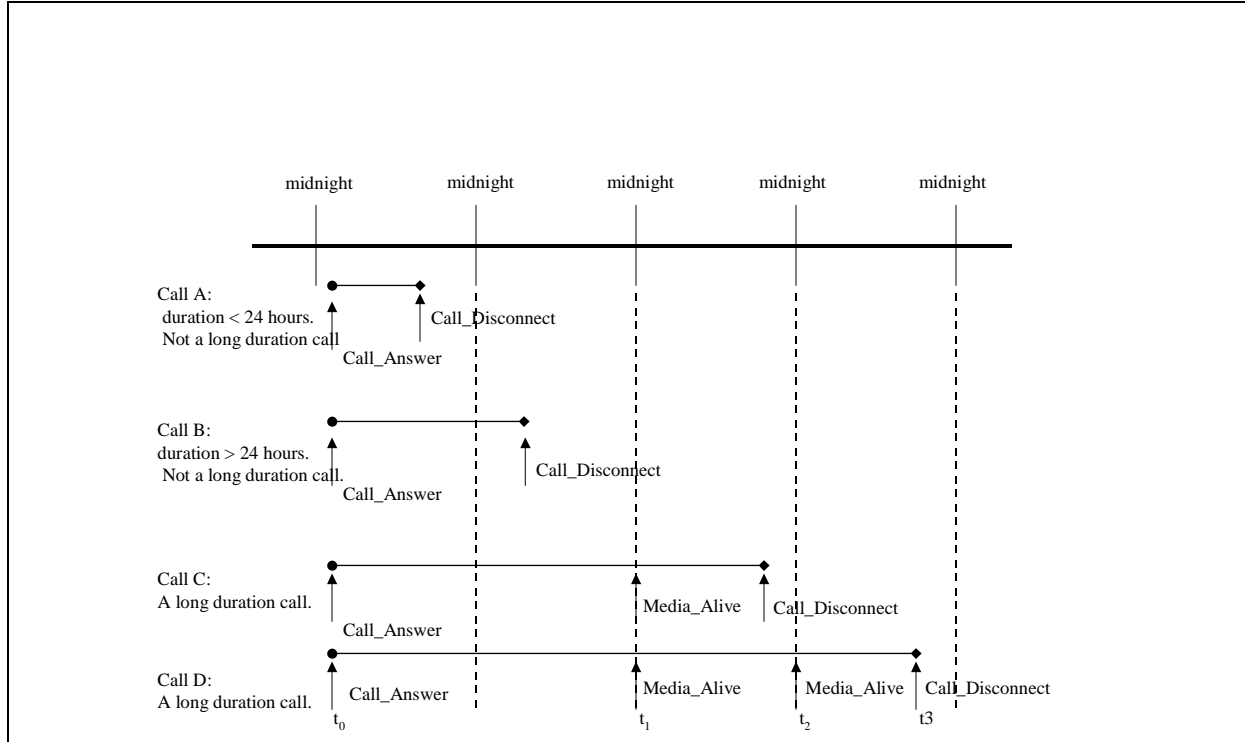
midnight midnight midnight midnight midnight

Call A:
duration < 24 hours.
Not a long duration call

Call_Disconnect

Call_Answer

Call B:
duration > 24 hours.
Not a long duration call.

Call_Disconnect

Call_Answer

Call C:
A long duration call.

Media_Alive Call_Disconnect

Call_Answer

Call D:
A long duration call.

Call_Answer Media_Alive Media_Alive Call_Disconnect

$t_0$ $t_1$ $t_2$ t3